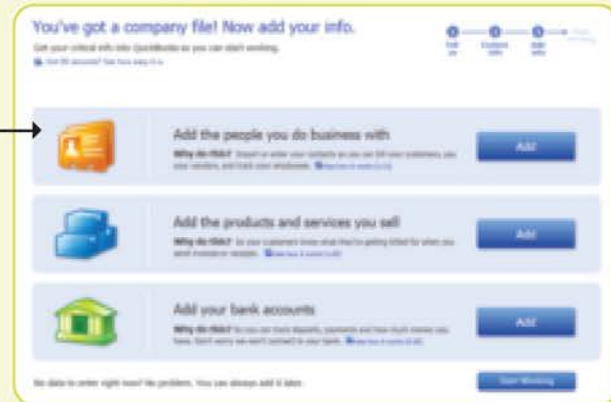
You've got a company file! Now add your info.

Get your critical info into QuickBooks so you can start working.

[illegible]

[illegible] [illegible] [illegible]

Add the people you do business with

Why do this? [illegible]

Add

Add the products and services you sell

Why do this? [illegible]

Add

Add your bank accounts

Why do this? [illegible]

Add

No data to enter right now? No problem. You can always add it later.

Start Working